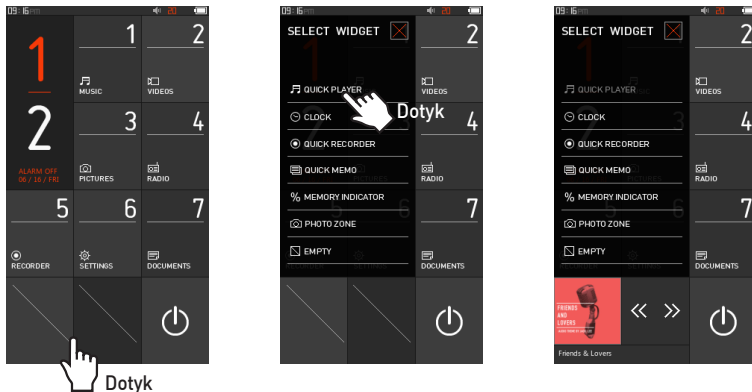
09:16pm

1
2
ALARM OFF
06 / 16 / FRI

1
MUSIC
2
VIDEOS
3
PICTURES
4
RADIO
5
RECORDER
6
SETTINGS
7
DOCUMENTS

Dotyk

09:16pm
SELECT WIDGET
2
VIDEOS
QUICK PLAYER
CLOCK
QUICK RECORDER
QUICK MEMO
MEMORY INDICATOR
PHOTO ZONE
EMPTY
Dotyk
4
RADIO
7
DOCUMENTS

09:16pm
SELECT WIDGET
2
VIDEOS
QUICK PLAYER
CLOCK
QUICK RECORDER
QUICK MEMO
MEMORY INDICATOR
PHOTO ZONE
EMPTY
4
RADIO
7
DOCUMENTS
FRIENDS AND LOVERS
«
»
Friends & Lovers